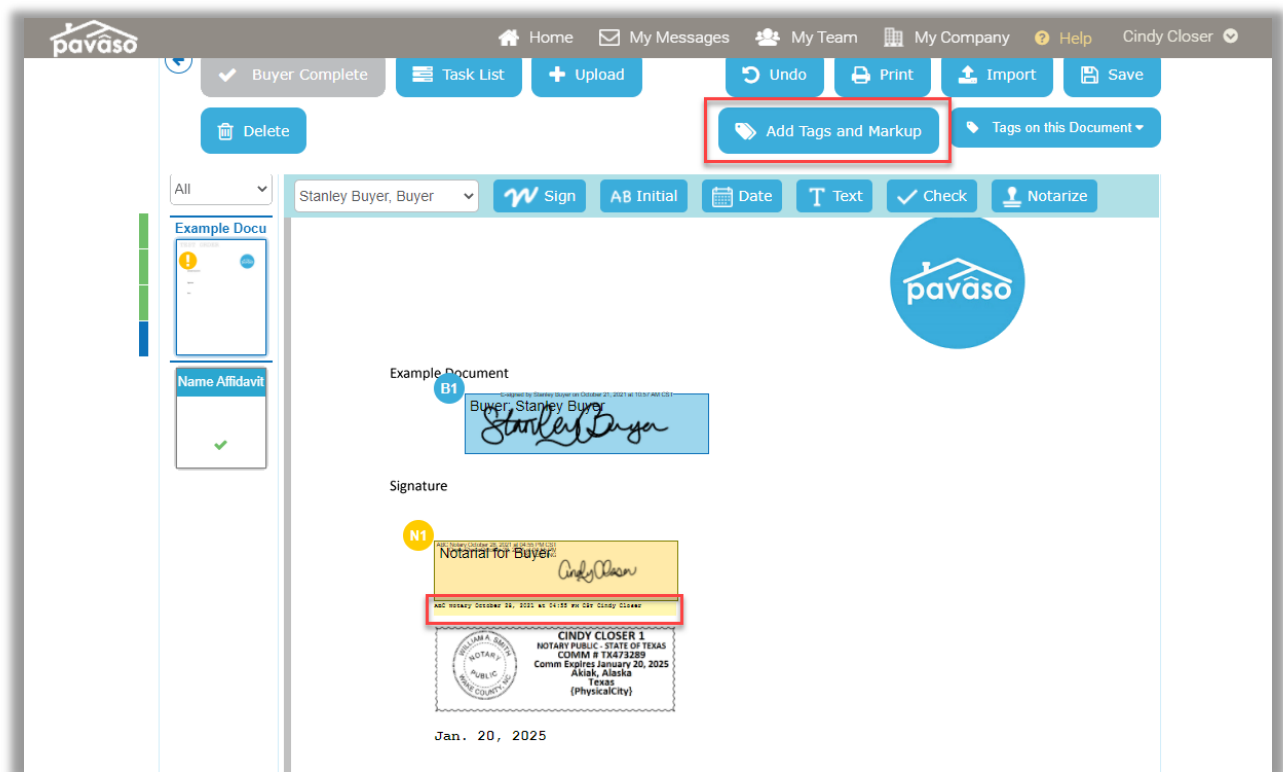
pavaso

Home My Messages My Team My Company Help Cindy Closer

Buyer Complete Task List Upload Undo Print Import Save

Delete Add Tags and Markup Tags on this Document

All

Stanley Buyer, Buyer Sign Initial Date Text Check Notarize

Example Docu

Name Affidavit

pavaso

Example Document

B1

eSigned by Stanley Buyer on October 21, 2021 at 10:57 AM CST

Buyer: Stanley Buyer

Signature

N1

AMC Notary October 26, 2021 at 04:55 PM CST

Notarial for Buyer

AmC Notary October 26, 2021 at 04:55 PM CST Cindy Closer

WILLIAM A. SMITH NOTARY PUBLIC WAKE COUNTY, NC

CINDY CLOSER 1
NOTARY PUBLIC - STATE OF TEXAS
COMM # TX473289
Comm Expires January 20, 2025
Akiak, Alaska
Texas
{PhysicalCity}

Jan. 20, 2025